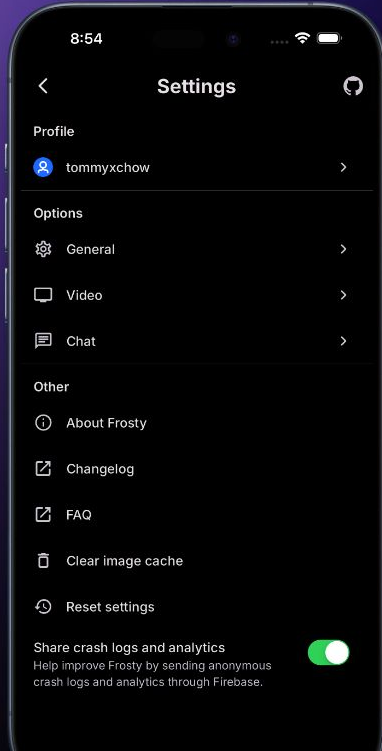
8:54

Settings

Profile

tommyxchow

Options

General

Video

Chat

Other

About Frosty

Changelog

FAQ

Clear image cache

Reset settings

Share crash logs and analytics
Help improve Frosty by sending anonymous crash logs and analytics through Firebase.